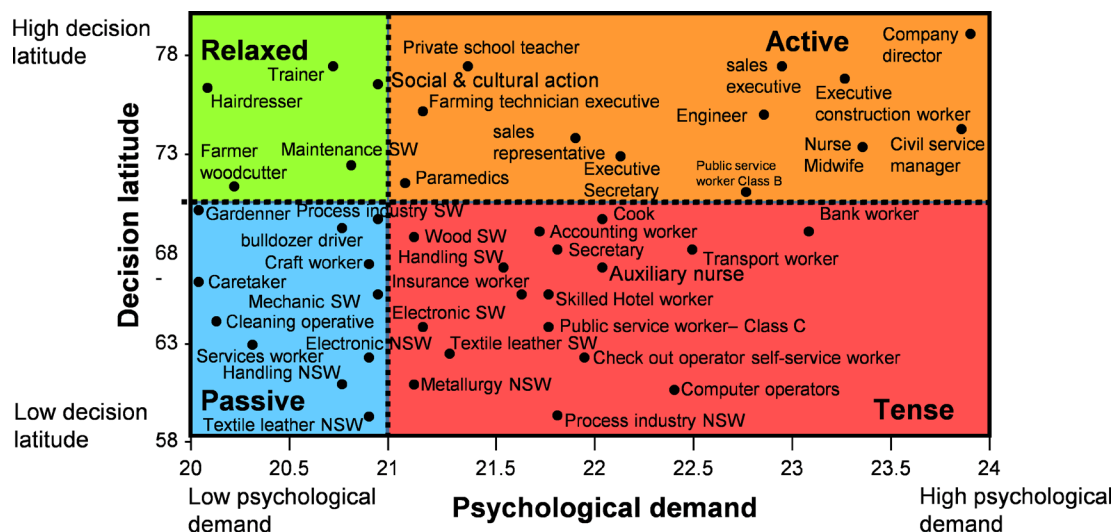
High decision latitude

Low decision latitude

Decision latitude

78
73
68
-
63
58

Relaxed
Active
Passive
Tense

Trainer
Hairdresser
Farmer woodcutter
Maintenance SW
Private school teacher
Social & cultural action
Farming technician executive
sales representative
Executive Secretary
Paramedics
sales executive
Engineer
Company director
Executive construction worker
Nurse Midwife
Civil service manager
Public service worker Class B
Gardenner
Process industry SW
bulldozer driver
Craft worker
Caretaker
Mechanic SW
Cleaning operative
Services worker
Electronic NSW
Handling NSW
Textile leather NSW
Wood SW
Handling SW
Insurance worker
Electronic SW
Textile leather SW
Metallurgy NSW
Cook
Accounting worker
Secretary
Auxiliary nurse
Skilled Hotel worker
Public service worker– Class C
Check out operator self-service worker
Computer operators
Process industry NSW
Bank worker
Transport worker

20 20.5 21 21.5 22 22.5 23 23.5 24

Low psychological demand
Psychological demand
High psychological demand